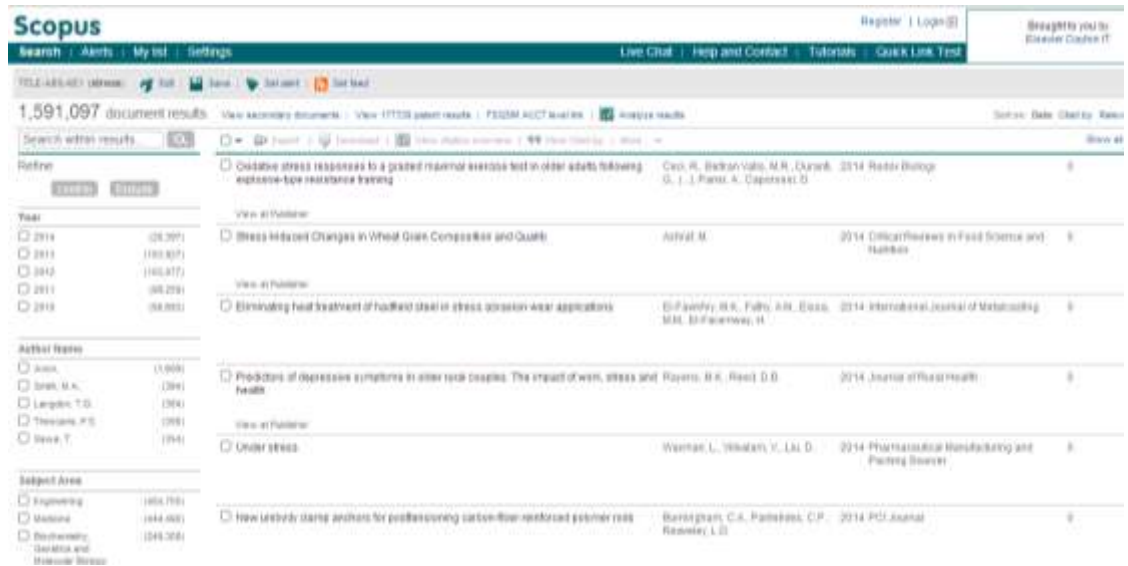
Scopus

Register | Login

Brought to you by
Elsevier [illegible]

Search | Alerts | My list | Settings

Live Chat | Help and Contact | Tutorials | Quick Link Test

TITLE-ABS-KEY (stress) Edit Save Set alert Set feed

1,591,097 document results View secondary documents | View 177726 patent results | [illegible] | Analyze results

Sort on: Date Cited by Relevance

Search within results

Refine

Limit to Exclude

Year

| | |
|---|---|
| 2014 | (28,397) |
| 2013 | (103,827) |
| 2012 | (103,477) |
| 2011 | (98,259) |
| 2010 | (88,993) |

Author Name

| | |
|---|---|
| Anon | (1,666) |
| Smith, M.A. | (384) |
| Langdon, T.G. | (364) |
| Thiruvenkatam, P.S. | (358) |
| Sawa, T. | (354) |

Subject Area

| | |
|---|---|
| Engineering | (464,756) |
| Medicine | (444,492) |
| Biochemistry, Genetics and Molecular Biology | (249,358) |

Export | Download | View citation overview | View Cited by | More

Show all abstracts

| | | | | |
|---|---|---|---|---|
| Oxidative stress responses to a graded maximal exercise test in older adults following explosive-type resistance training | Ceci, R., Beltran Valls, M.R., Duranti, G., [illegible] | 2014 | Redox Biology | 0 |
| View at Publisher | | | | |
| Stress Induced Changes in Wheat Grain Composition and Quality | Ashraf, M. | 2014 | Critical Reviews in Food Science and Nutrition | 0 |
| View at Publisher | | | | |
| Eliminating heat treatment of hadfield steel in stress abrasion wear applications | El-Fawkhry, M.K., Fathy, A.M., Eissa, M.M., El-Faramawy, H. | 2014 | International Journal of Metalcasting | 0 |
| Predictors of depressive symptoms in older rural couples: The impact of work, stress and health | Roberto, K.A., Reed, D.B. | 2014 | Journal of Rural Health | 0 |
| View at Publisher | | | | |
| Under stress | Wasman, L., Yeknan, Y., Liu, D. | 2014 | Pharmaceutical Manufacturing and Packing Sourcer | 0 |
| New unibody clamp anchors for posttensioning carbon-fiber-reinforced polymer rods | Burningham, C.A., Pantelides, C.P., Reaveley, L.D. | 2014 | PCI Journal | 0 |